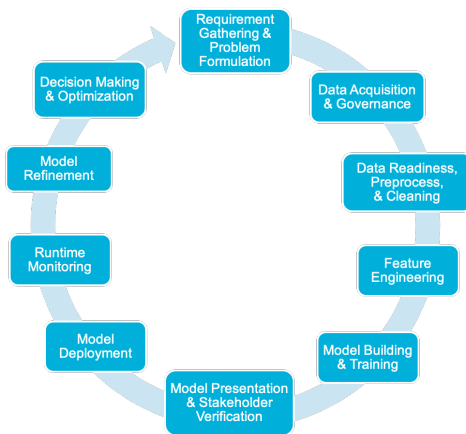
Requirement Gathering & Problem Formulation

Data Acquisition & Governance

Data Readiness, Preprocess, & Cleaning

Feature Engineering

Model Building & Training

Model Presentation & Stakeholder Verification

Model Deployment

Runtime Monitoring

Model Refinement

Decision Making & Optimization